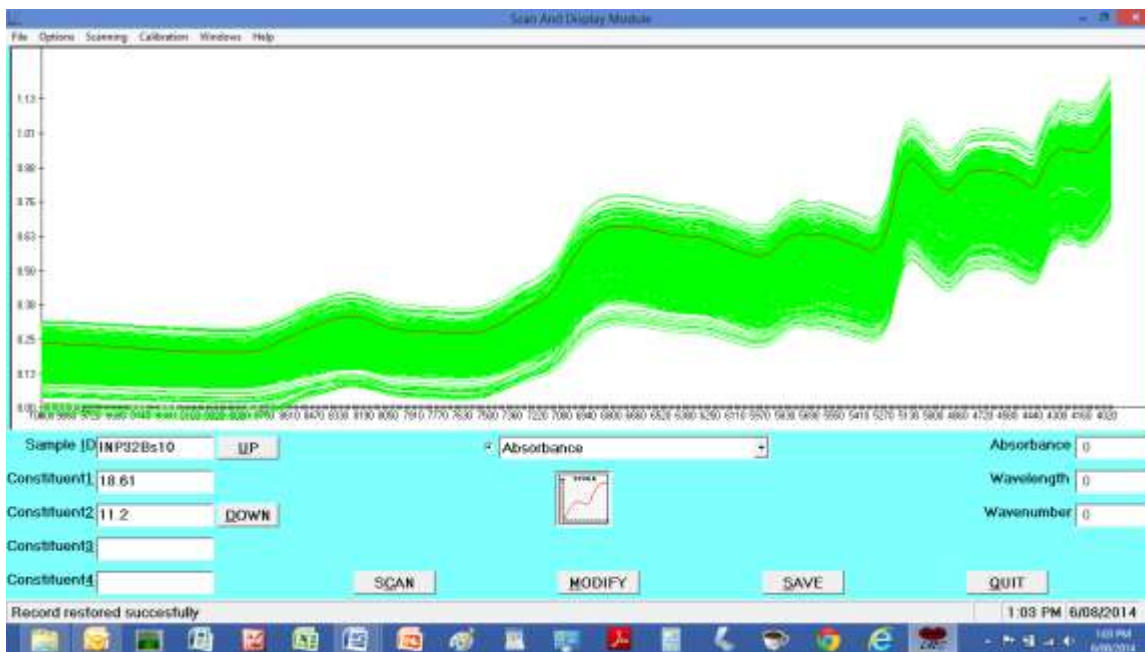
Scan And Display Module

File Options Scanning Calibration Windows Help

1.13
1.01
0.88
0.76
0.63
0.50
0.38
0.25
0.12
0.00

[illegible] 9610 9470 9330 9190 9050 7910 7770 7630 7500 7360 7220 7080 6940 6800 6660 6520 6380 6250 6110 5970 5830 5690 5550 5410 5270 5130 5000 4860 4720 4580 4440 4300 4160 4020

Sample ID INP32Bs10
UP
Absorbance
Absorbance 0
Constituent1 18.61
Wavelength 0
Constituent2 11.2
DOWN
Wavenumber 0
Constituent3
Constituent4
SCAN
MODIFY
SAVE
QUIT

Record restored succesfully
1:03 PM 6/08/2014